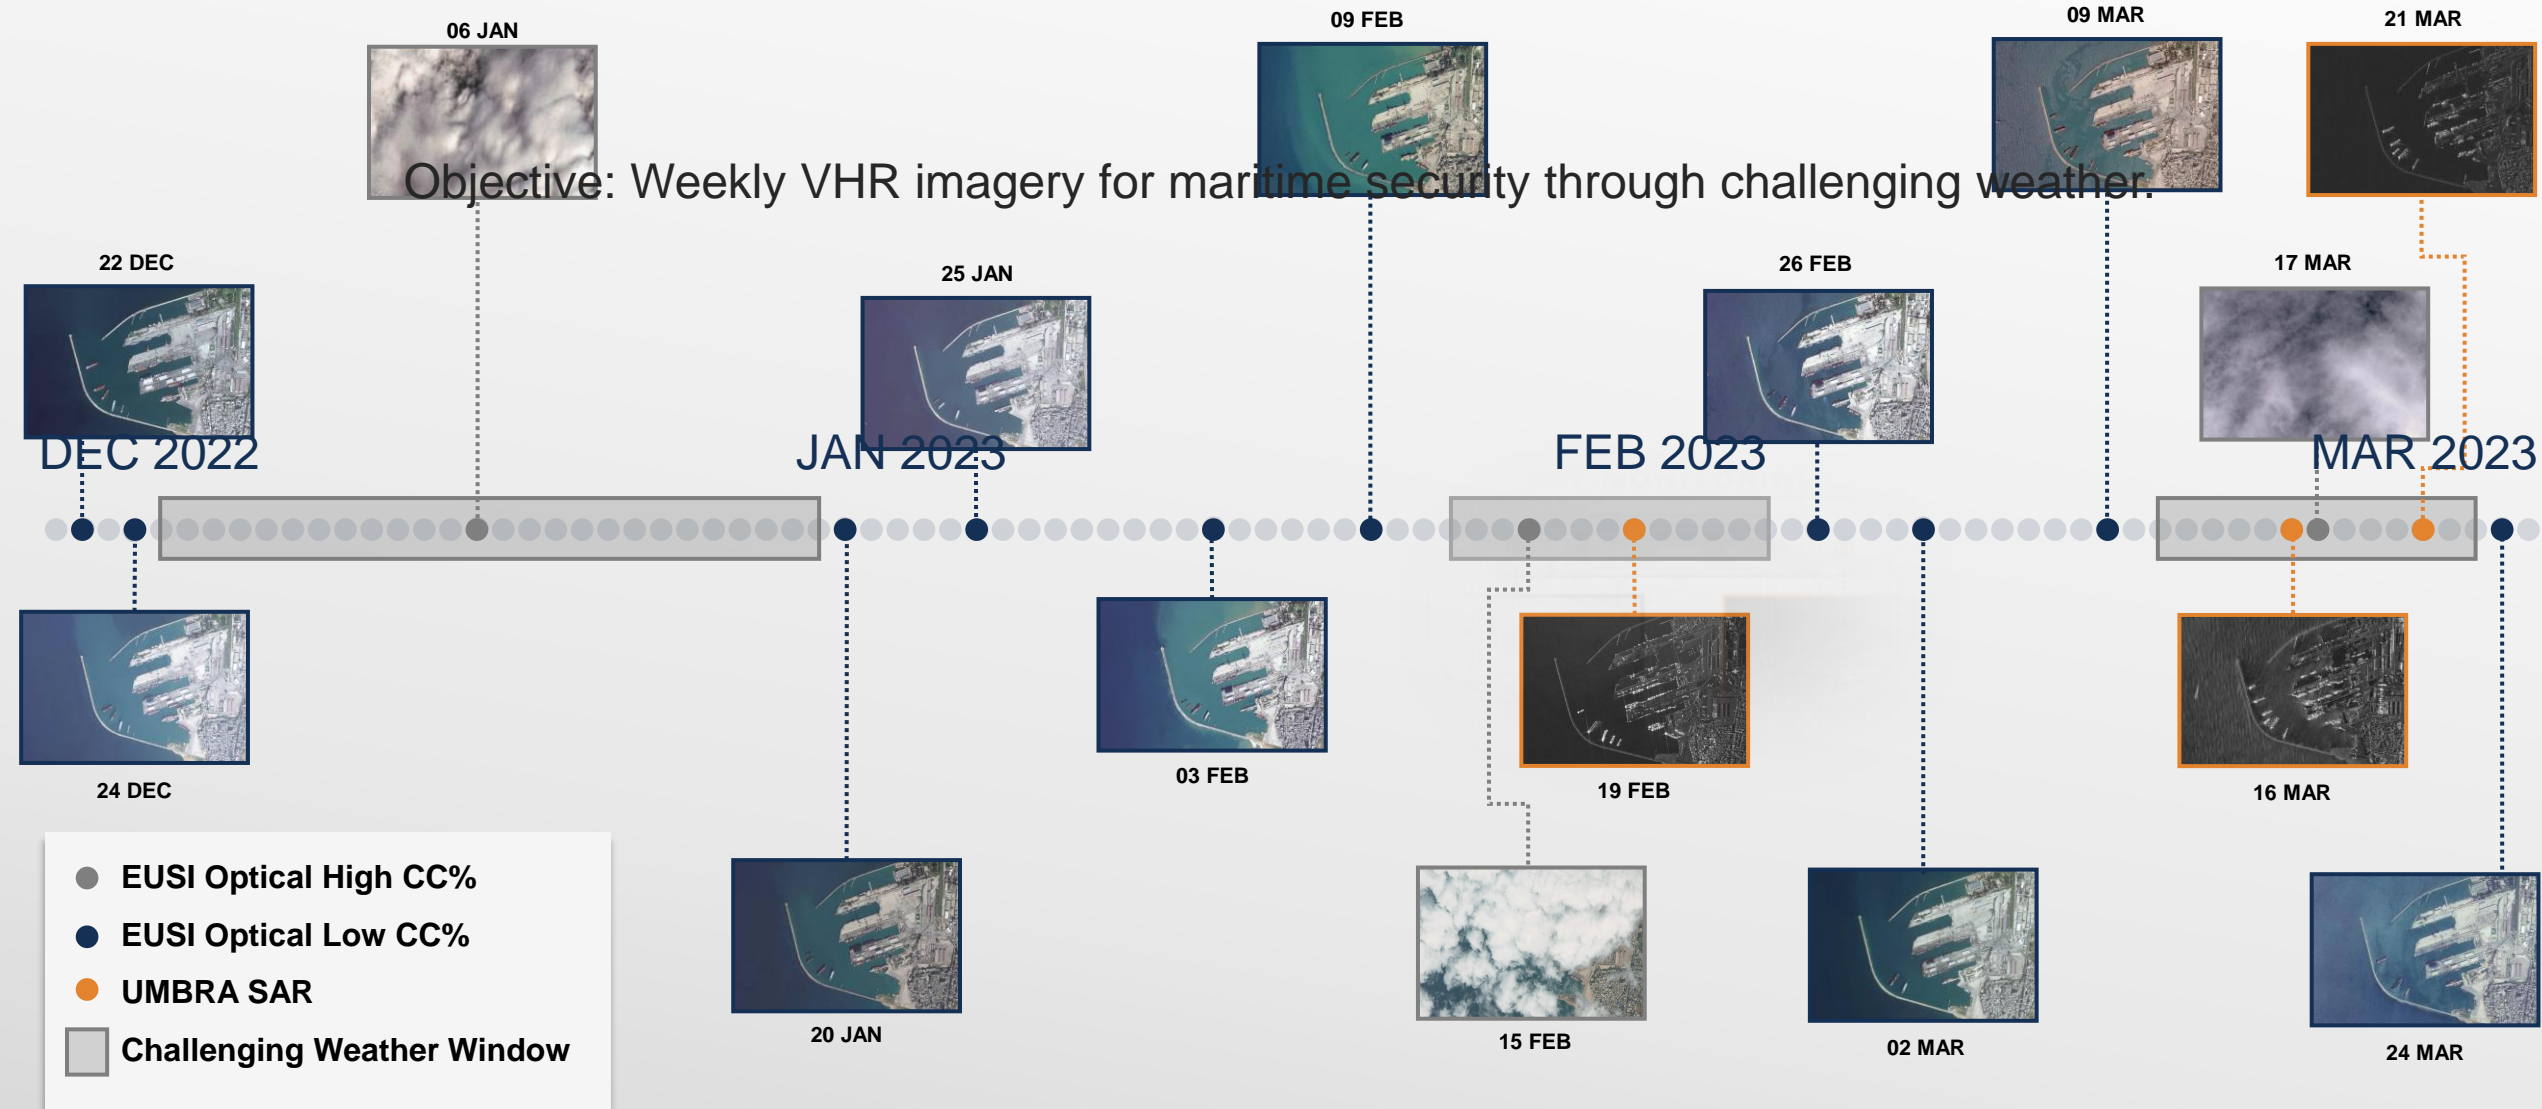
06 JAN

09 FEB

09 MAR

21 MAR

Objective: Weekly VHR imagery for maritime security through challenging weather.

22 DEC

25 JAN

26 FEB

17 MAR

DEC 2022

JAN 2023

FEB 2023

MAR 2023

24 DEC

03 FEB

19 FEB

16 MAR

20 JAN

15 FEB

02 MAR

24 MAR

EUSI Optical High CC%

EUSI Optical Low CC%

UMBRA SAR

Challenging Weather Window